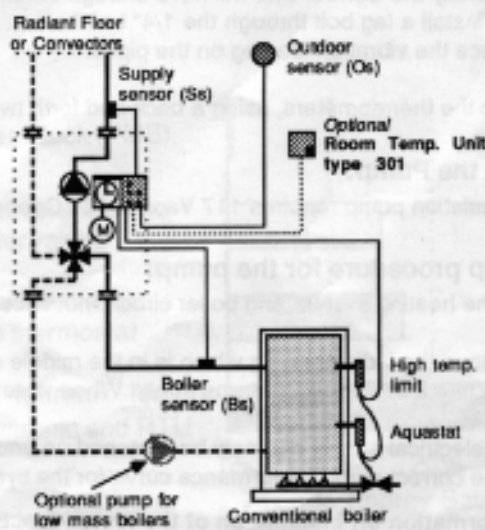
Radiant Floor or Convectors

Supply sensor (Ss)

Outdoor sensor (Os)

Optional Room Temp. Unit type 301

Boiler sensor (Bs)

High temp. limit

Aquastat

Optional pump for low mass boilers

Conventional boiler